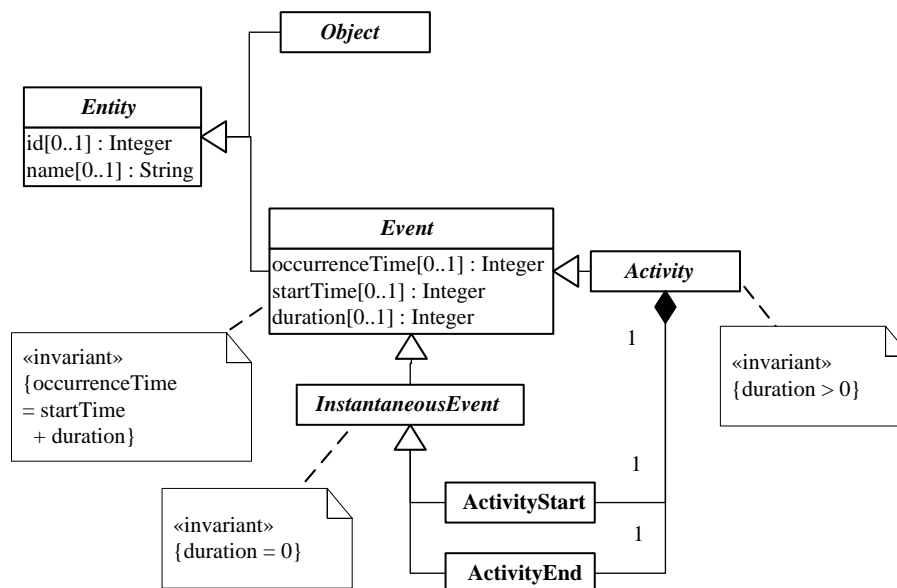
Object

Entity

id[0..1] : Integer
name[0..1] : String

Event

occurrenceTime[0..1] : Integer
startTime[0..1] : Integer
duration[0..1] : Integer

Activity

«invariant»
{occurrenceTime = startTime + duration}

1

«invariant»
{duration > 0}

InstantaneousEvent

1

«invariant»
{duration = 0}

ActivityStart

1

ActivityEnd